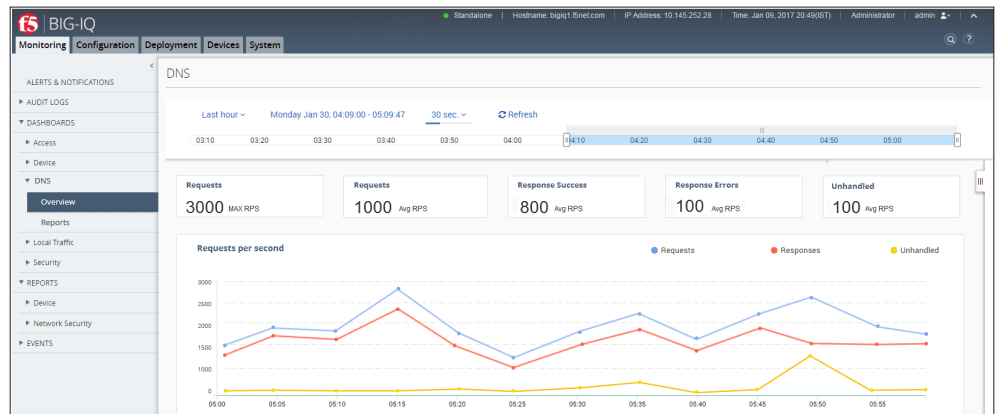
f5 | BIG-IQ

Standalone | Hostname: bigiq1.f5net.com | IP Address: 10.145.252.28 | Time: Jan 09, 2017 20:49(IST) | Administrator | admin

Monitoring Configuration Deployment Devices System

ALERTS & NOTIFICATIONS
▸ AUDIT LOGS
▾ DASHBOARDS
▸ Access
▸ Device
▾ DNS
Overview
Reports
▸ Local Traffic
▸ Security
▾ REPORTS
▸ Device
▸ Network Security
▸ EVENTS

DNS

Last hour Monday Jan 30, 04:09:00 - 05:09:47 30 sec. Refresh

03:10 03:20 03:30 03:40 03:50 04:00 04:10 04:20 04:30 04:40 04:50 05:00

Requests
3000 MAX RPS

Requests
1000 Avg RPS

Response Success
800 Avg RPS

Response Errors
100 Avg RPS

Unhandled
100 Avg RPS

Requests per second

Requests Responses Unhandled

3000
2500
2000
1500
1000
500
0

05:00 05:05 05:10 05:15 05:20 05:25 05:30 05:35 05:40 05:45 05:50 05:55